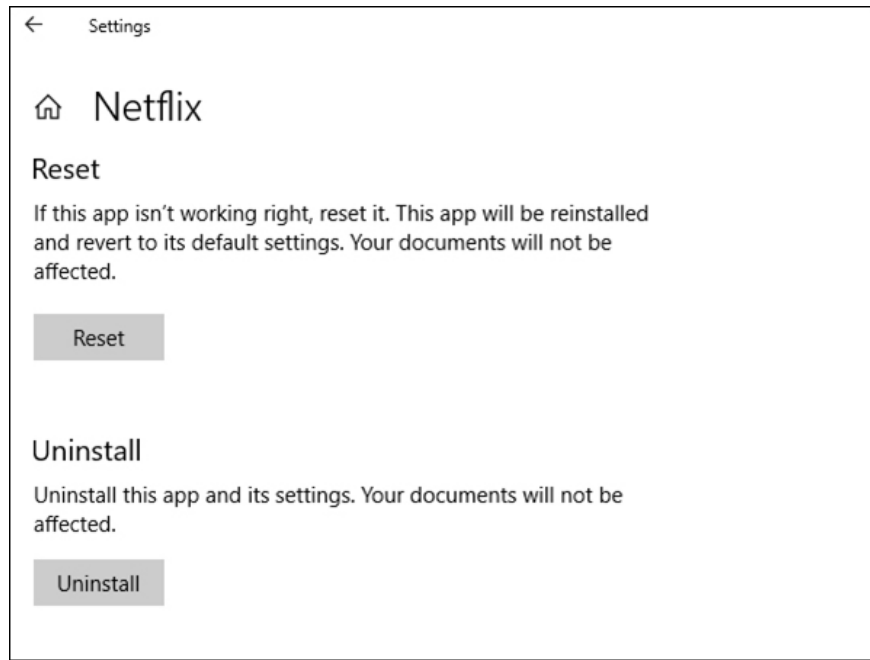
Settings

Netflix

Reset

If this app isn’t working right, reset it. This app will be reinstalled and revert to its default settings. Your documents will not be affected.

Reset

Uninstall

Uninstall this app and its settings. Your documents will not be affected.

Uninstall